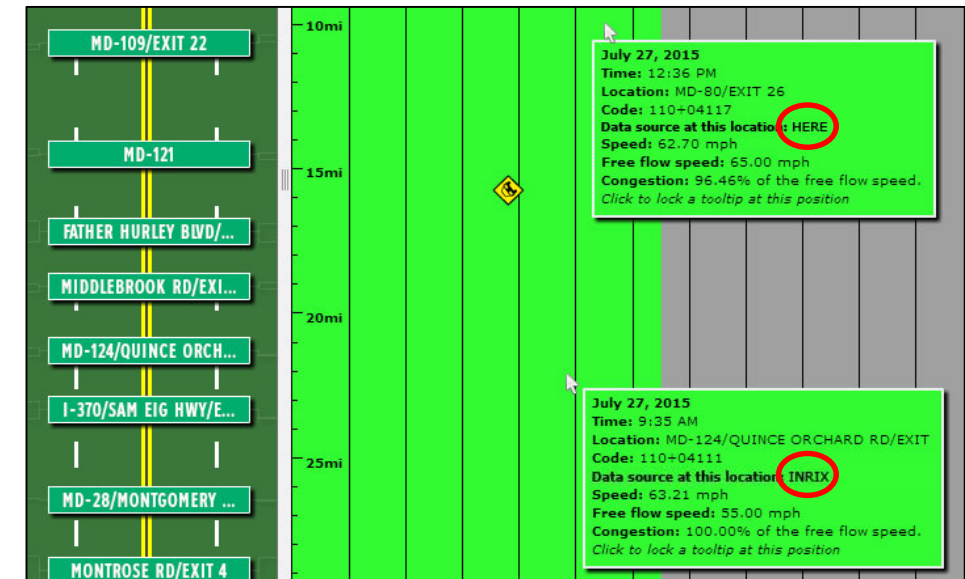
MD-109/EXIT 22

MD-121

FATHER HURLEY BLVD/...

MIDDLEBROOK RD/EXI...

MD-124/QUINCE ORCH...

I-370/SAM EIG HWY/E...

MD-28/MONTGOMERY ...

MONTROSE RD/EXIT 4

10mi

15mi

20mi

25mi

**July 27, 2015**
**Time:** 12:36 PM
**Location:** MD-80/EXIT 26
**Code:** 110+04117
**Data source at this location:** HERE
**Speed:** 62.70 mph
**Free flow speed:** 65.00 mph
**Congestion:** 96.46% of the free flow speed.
*Click to lock a tooltip at this position*

**July 27, 2015**
**Time:** 9:35 AM
**Location:** MD-124/QUINCE ORCHARD RD/EXIT
**Code:** 110+04111
**Data source at this location:** INRIX
**Speed:** 63.21 mph
**Free flow speed:** 55.00 mph
**Congestion:** 100.00% of the free flow speed.
*Click to lock a tooltip at this position*